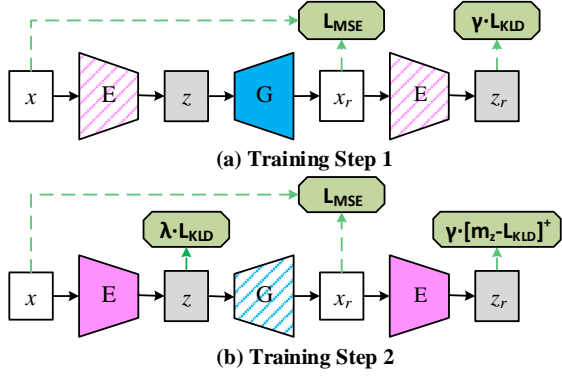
$L_{MSE}$

$\gamma \cdot L_{KLD}$

$x$ E $z$ G $x_r$ E $z_r$

**(a) Training Step 1**

$L_{MSE}$

$\lambda \cdot L_{KLD}$

$\gamma \cdot [m_z - L_{KLD}]^+$

$x$ E $z$ G $x_r$ E $z_r$

**(b) Training Step 2**